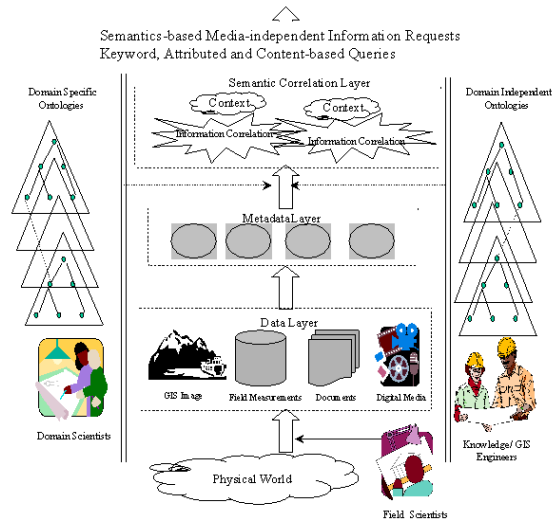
Semantics-based Media-independent Information Requests
Keyword, Attributed and Content-based Queries

Domain Specific Ontologies

Semantic Correlation Layer

Context

Context

Information Correlation

Information Correlation

Domain Independent Ontologies

MetadataLayer

Data Layer

GIS Image

Field Measurements

Documents

Digital Media

Domain Scientists

Knowledge/ GIS Engineers

Physical World

Field Scientists